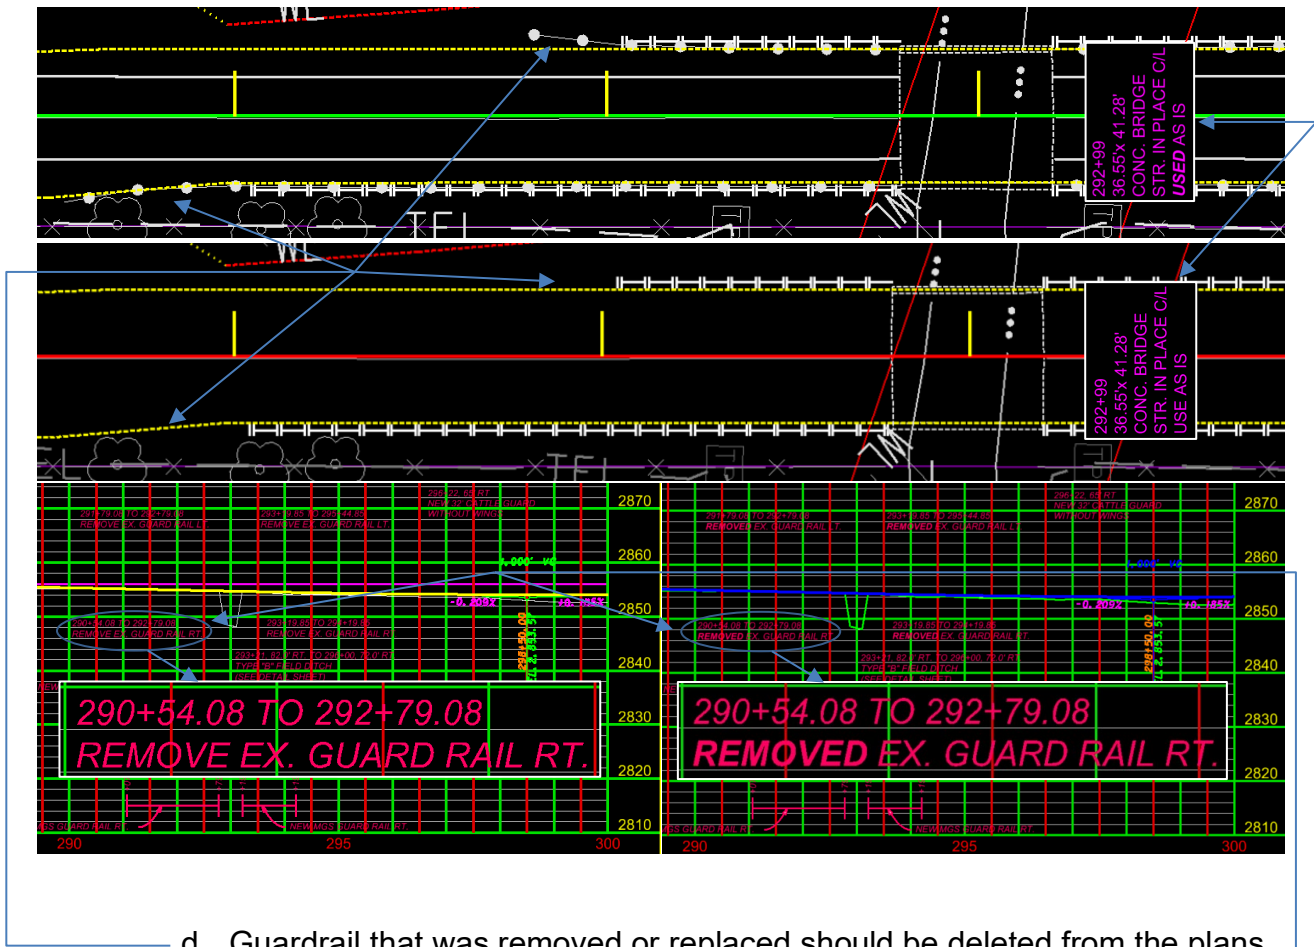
292+99
36.55'x 41.28'
CONC. BRIDGE
STR. IN PLACE C/L
USED AS IS

292+99
36.55'x 41.28'
CONC. BRIDGE
STR. IN PLACE C/L
USE AS IS

TEL

291+79.08 TO 292+79.08
REMOVE EX. GUARD RAIL LT.
293+19.85 TO 295+44.85
REMOVE EX. GUARD RAIL LT.
296+22.65 RT.
NEW 32' CATTLE GUARD
WITHOUT WINGS
290+54.08 TO 292+79.08
REMOVE EX. GUARD RAIL RT.
293+19.85 TO 295+19.85
REMOVE EX. GUARD RAIL RT.
293+01.82 RT. TO 296+00.70 RT.
TYPE "B" FIELD DITCH
(SEE DETAIL SHEET)
-0.2092
+0.1853
298+50.00
EL 2,851.5
2870
2860
2850
2840
2830
2820
2810
290
295
300

290+54.08 TO 292+79.08
REMOVE EX. GUARD RAIL RT.

291+79.08 TO 292+79.08
REMOVED EX. GUARD RAIL LT.
293+19.85 TO 295+44.85
REMOVED EX. GUARD RAIL LT.
296+22.65 RT.
NEW 32' CATTLE GUARD
WITHOUT WINGS
290+54.08 TO 292+79.08
REMOVED EX. GUARD RAIL RT.
293+19.85 TO 295+19.85
REMOVED EX. GUARD RAIL RT.
293+01.82 RT. TO 296+00.70 RT.
TYPE "B" FIELD DITCH
(SEE DETAIL SHEET)
-0.2092
+0.1853
298+50.00
EL 2,851.5
2870
2860
2850
2840
2830
2820
2810
290
295
300

290+54.08 TO 292+79.08
REMOVED EX. GUARD RAIL RT.

MGS GUARD RAIL RT.
NEW MGS GUARD RAIL RT.

d. Guardrail that was removed or replaced should be deleted from the plans